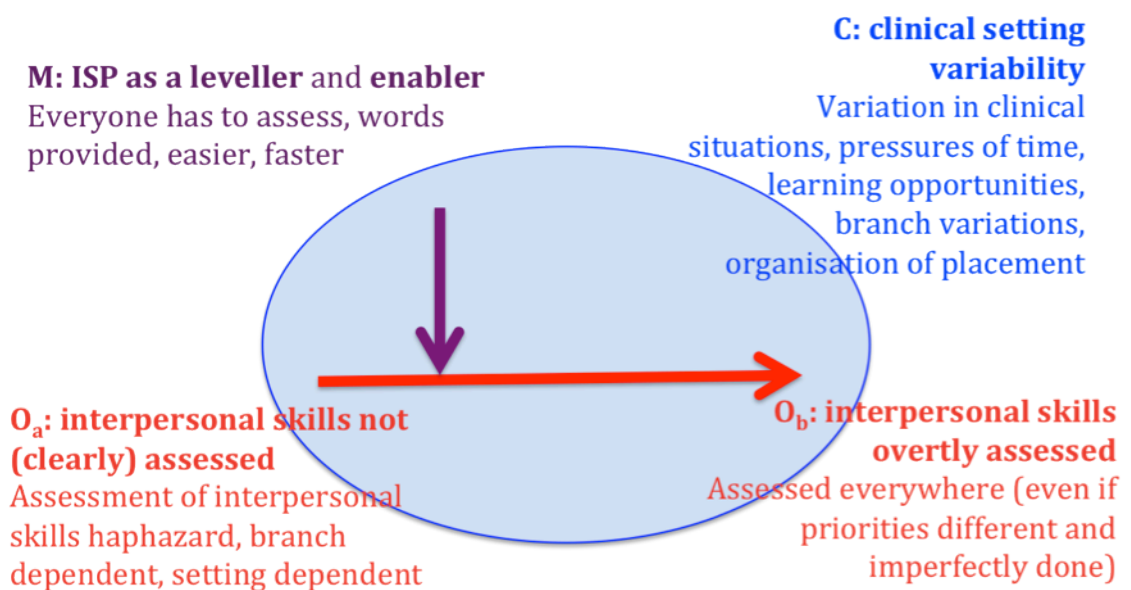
M: ISP as a leveller and enabler
Everyone has to assess, words provided, easier, faster

C: clinical setting variability
Variation in clinical situations, pressures of time, learning opportunities, branch variations, organisation of placement

$O_a$: interpersonal skills not (clearly) assessed
Assessment of interpersonal skills haphazard, branch dependent, setting dependent

$O_b$: interpersonal skills overtly assessed
Assessed everywhere (even if priorities different and imperfectly done)